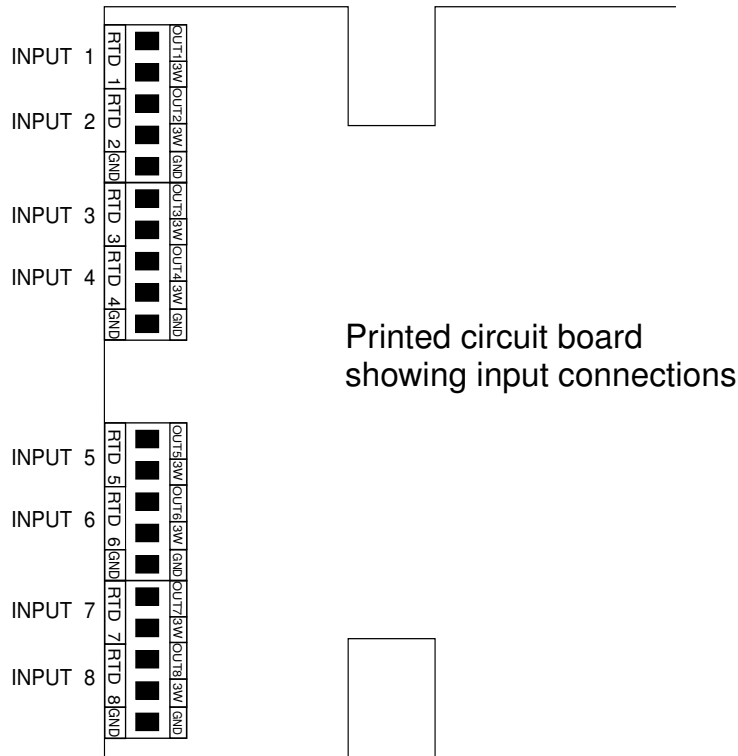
INPUT 1
RTD 1
OUT1
3W
INPUT 2
RTD 2
OUT2
3W
GND
GND
INPUT 3
RTD 3
OUT3
3W
INPUT 4
RTD 4
OUT4
3W
GND
GND

Printed circuit board showing input connections

INPUT 5
RTD 5
OUT5
3W
INPUT 6
RTD 6
OUT6
3W
GND
GND
INPUT 7
RTD 7
OUT7
3W
INPUT 8
RTD 8
OUT8
3W
GND
GND